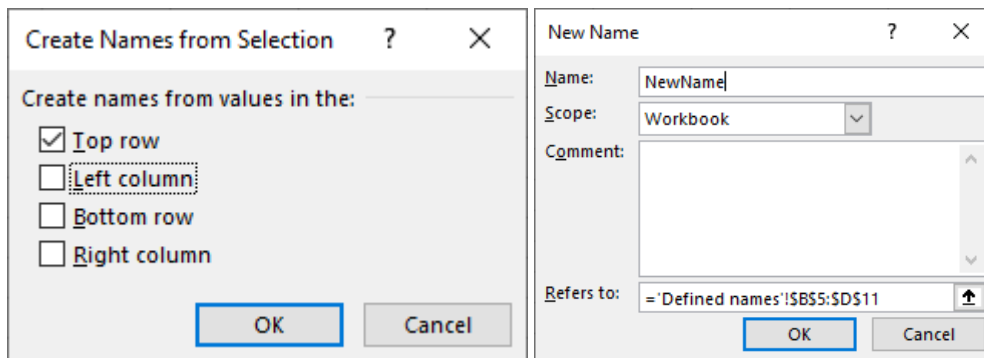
Create Names from Selection ? ×

Create names from values in the:

Top row

Left column

Bottom row

Right column

OK Cancel

New Name ? ×

Name: NewName

Scope: Workbook

Comment:

Refers to: ='Defined names'!$B$5:$D$11

OK Cancel